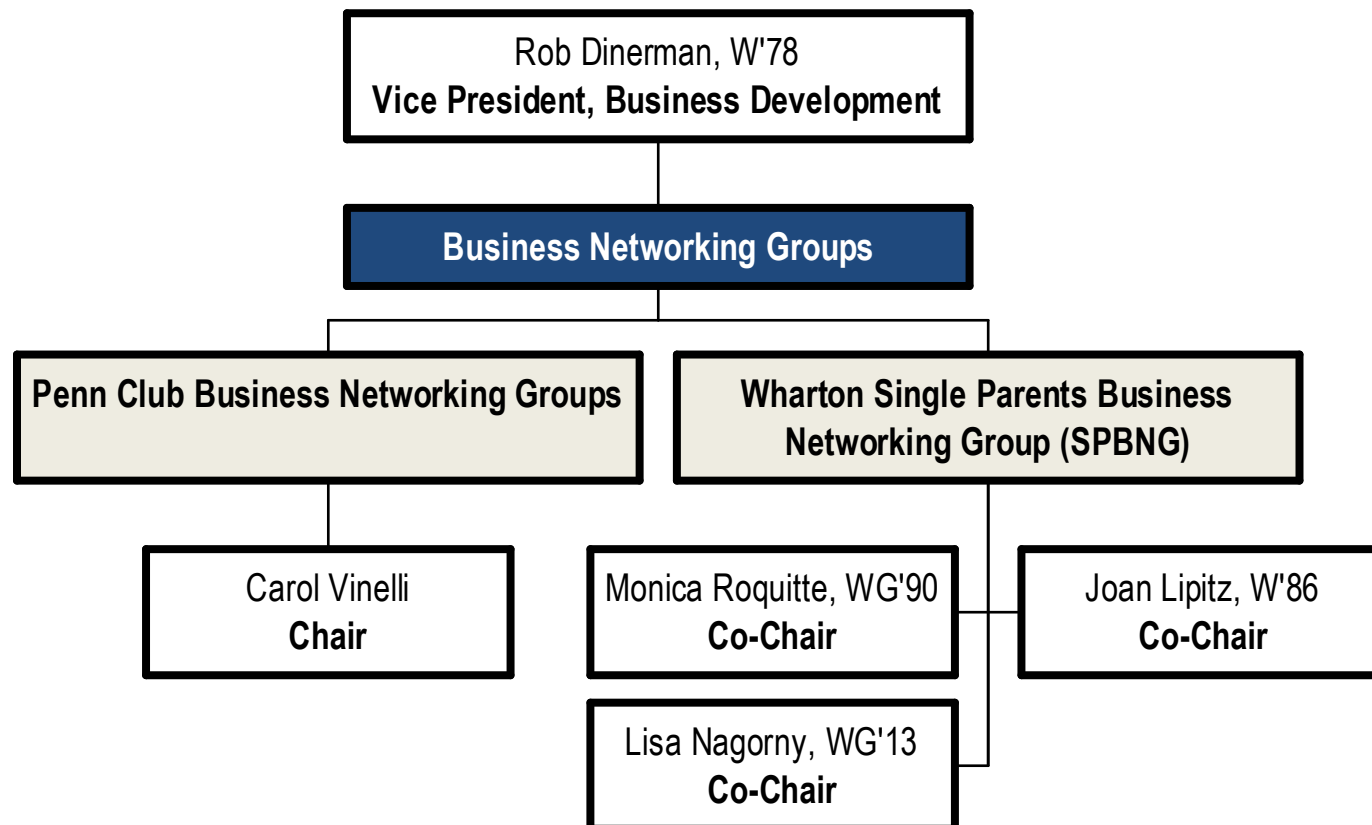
Rob Dinerman, W'78
Vice President, Business Development

Business Networking Groups

Penn Club Business Networking Groups

Wharton Single Parents Business Networking Group (SPBNG)

Carol Vinelli
Chair

Monica Roquitte, WG'90
Co-Chair

Joan Lipitz, W'86
Co-Chair

Lisa Nagorny, WG'13
Co-Chair